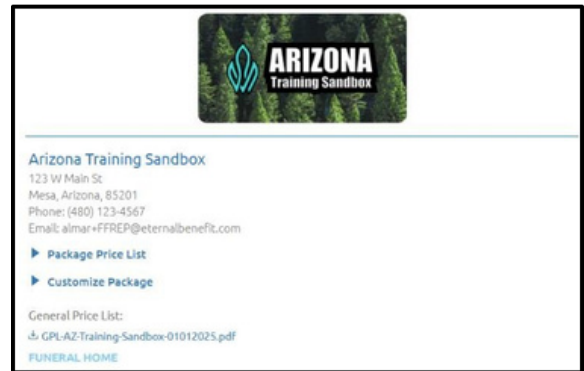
ARIZONA
Training Sandbox

Arizona Training Sandbox
123 W Main St
Mesa, Arizona, 85201
Phone: (480) 123-4567
Email: almar+FFREP@eternalbenefit.com

▶ Package Price List

▶ Customize Package

General Price List:
GPL-AZ-Training-Sandbox-01012025.pdf
FUNERAL HOME